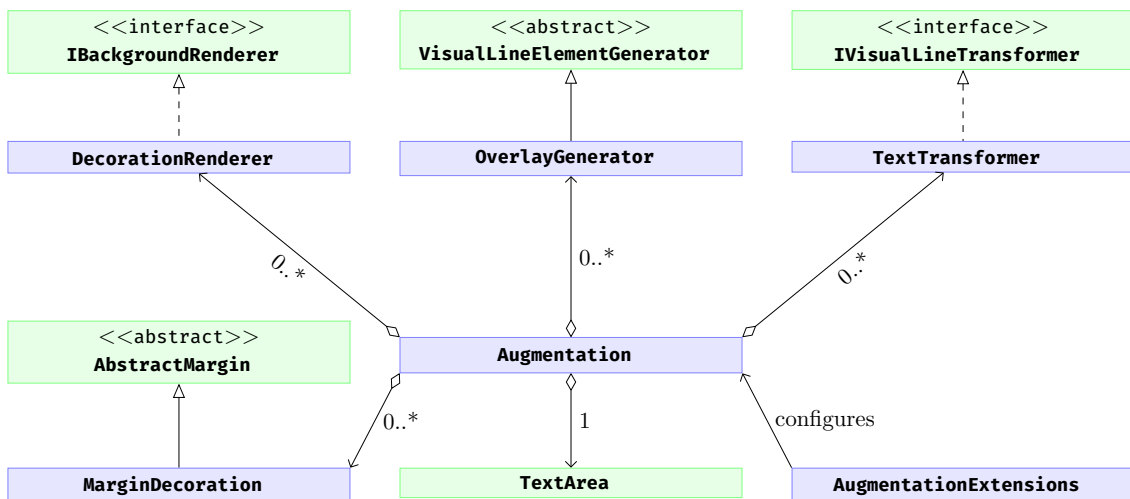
<<interface>>
IBackgroundRenderer

<<abstract>>
VisualLineElementGenerator

<<interface>>
IVisualLineTransformer

DecorationRenderer

OverlayGenerator

TextTransformer

0..*

0..*

0..*

<<abstract>>
AbstractMargin

Augmentation

0..*

1

configures

MarginDecoration

TextArea

AugmentationExtensions